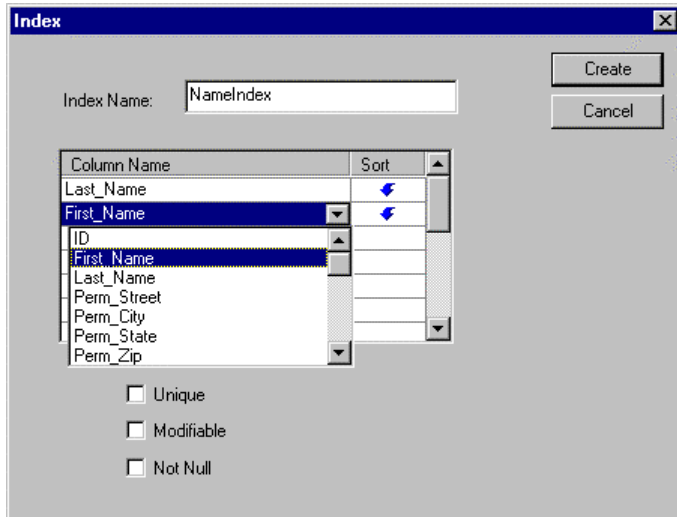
Index

Create

Cancel

Index Name: NameIndex

| Column Name | Sort |
|---|---|
| Last_Name | |
| First_Name | |

ID
First_Name
Last_Name
Perm_Street
Perm_City
Perm_State
Perm_Zip

Unique

Modifiable

Not Null